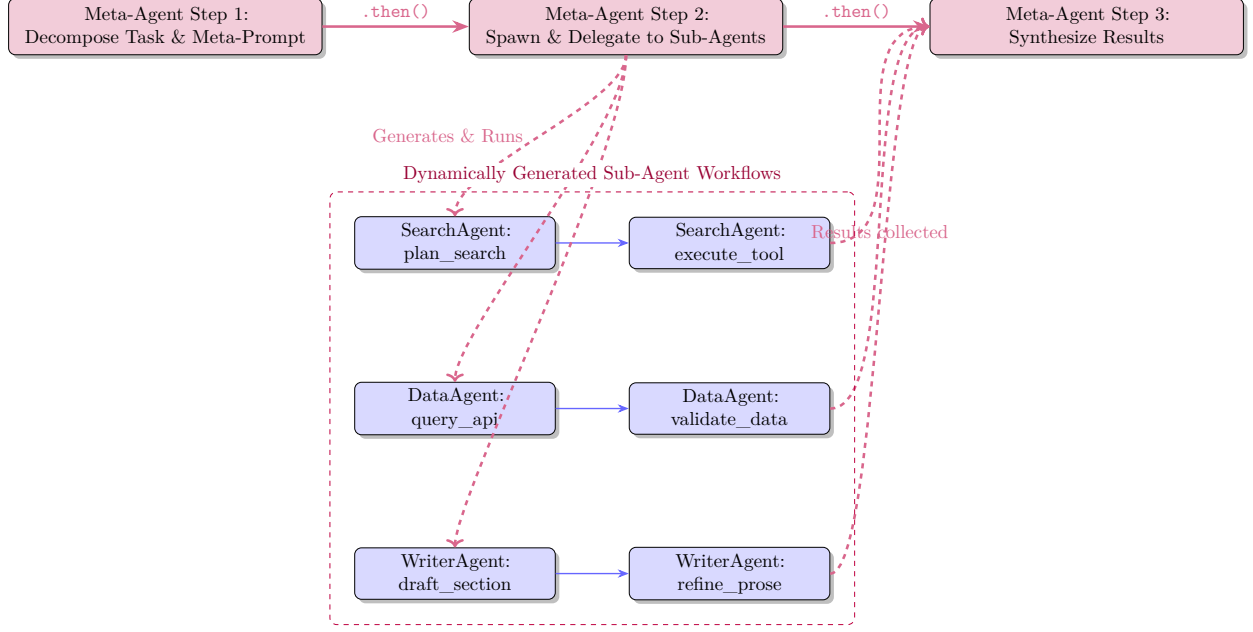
Meta-Agent Step 1:
Decompose Task & Meta-Prompt

.then()

Meta-Agent Step 2:
Spawn & Delegate to Sub-Agents

.then()

Meta-Agent Step 3:
Synthesize Results

Generates & Runs

Dynamically Generated Sub-Agent Workflows

SearchAgent:
plan_search

SearchAgent:
execute_tool

Results collected

DataAgent:
query_api

DataAgent:
validate_data

WriterAgent:
draft_section

WriterAgent:
refine_prose